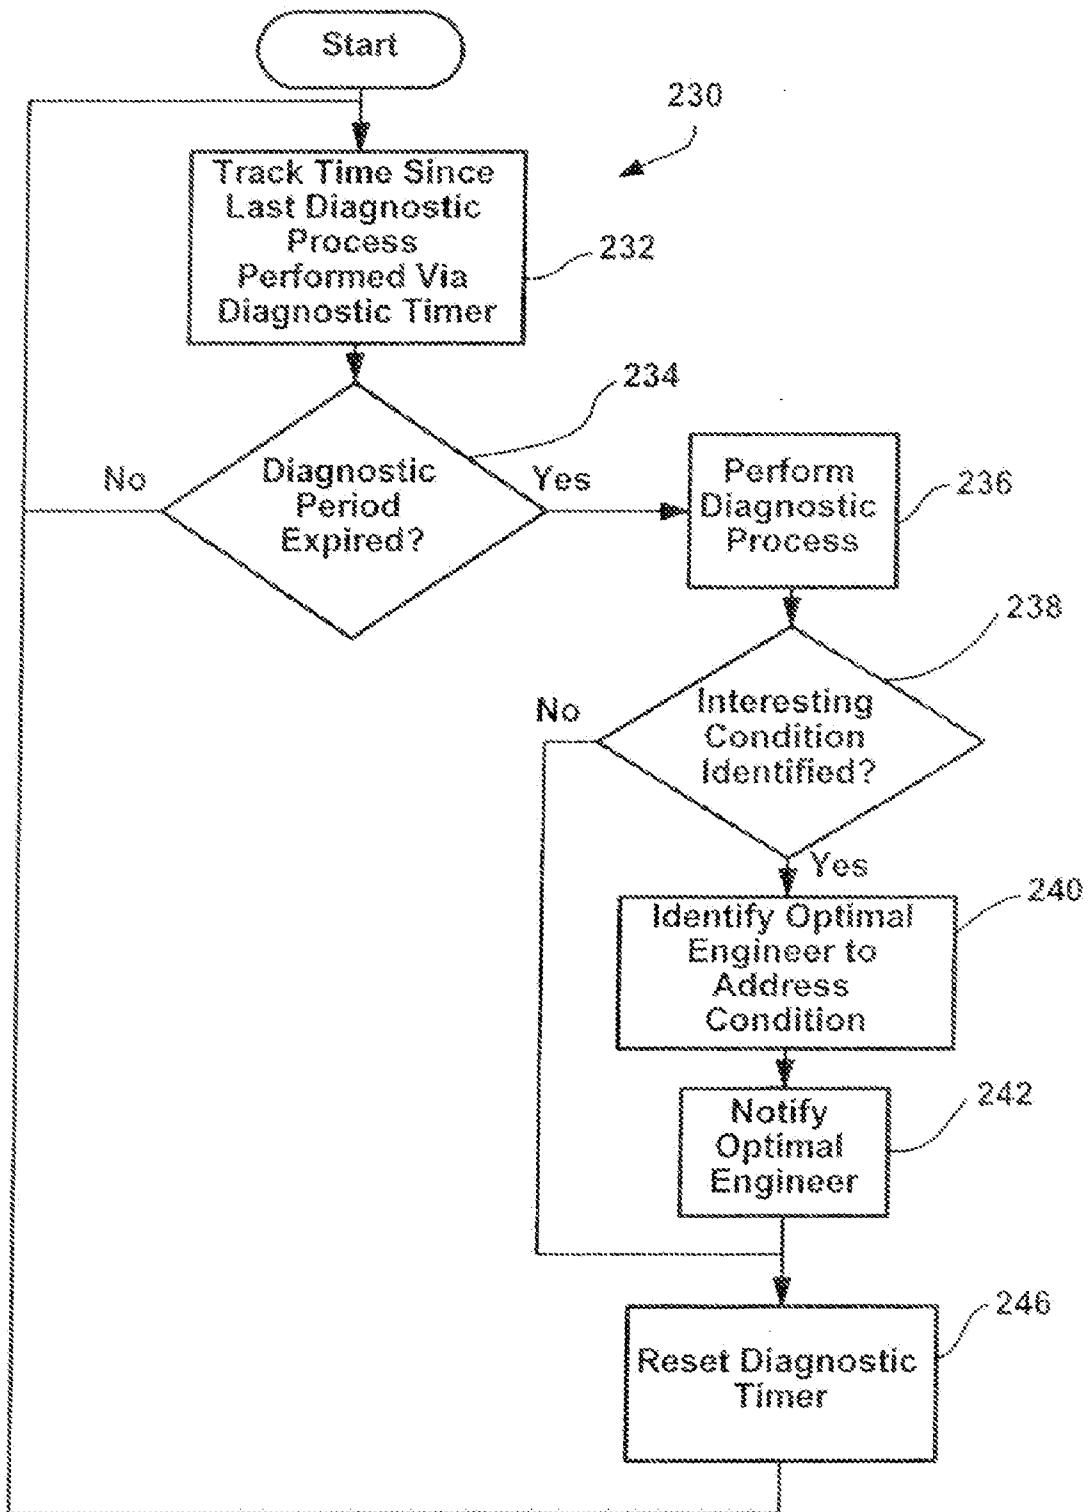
Start

230

Track Time Since Last Diagnostic Process Performed Via Diagnostic Timer

232

234

No

Diagnostic Period Expired?

Yes

Perform Diagnostic Process

236

238

No

Interesting Condition Identified?

Yes

Identify Optimal Engineer to Address Condition

240

Notify Optimal Engineer

242

Reset Diagnostic Timer

246